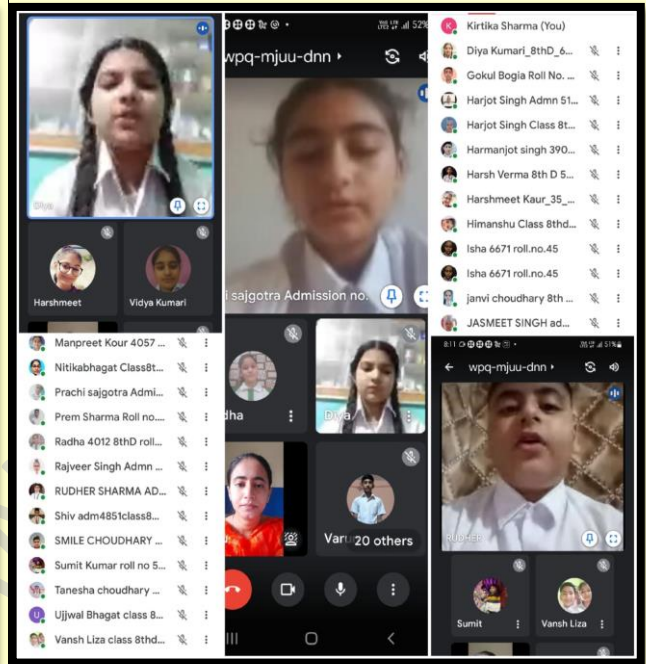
Diya

Harshmeet

Vidya Kumari

Manpreet Kour 4057 ...
Nitikabhagat Class8t...
Prachi sajgotra Admi...
Prem Sharma Roll no....
Radha 4012 8thD roll...
Rajveer Singh Admn ...
RUDHER SHARMA AD...
Shiv adm4851class8...
SMILE CHOUDHARY ...
Sumit Kumar roll no 5...
Tanesha choudhary ...
U Ujjwal Bhagat class 8...
Vansh Liza class 8thd...

52%

wpq-mjuu-dnn ▸

i sajgotra Admission no.

dha

Diya

Varu

20 others

K Kirtika Sharma (You)
Diya Kumari_8thD_6...
Gokul Bogia Roll No. ...
Harjot Singh Admn 51...
Harjot Singh Class 8t...
Harmanjot singh 390...
Harsh Verma 8th D 5...
Harshmeet Kaur_35_...
Himanshu Class 8thd...
Isha 6671 roll.no.45
Isha 6671 roll.no.45
janvi choudhary 8th ...
JASMEET SINGH ad...

51%

wpq-mjuu-dnn ▸

RUDHER

Sumit

Vansh Liza